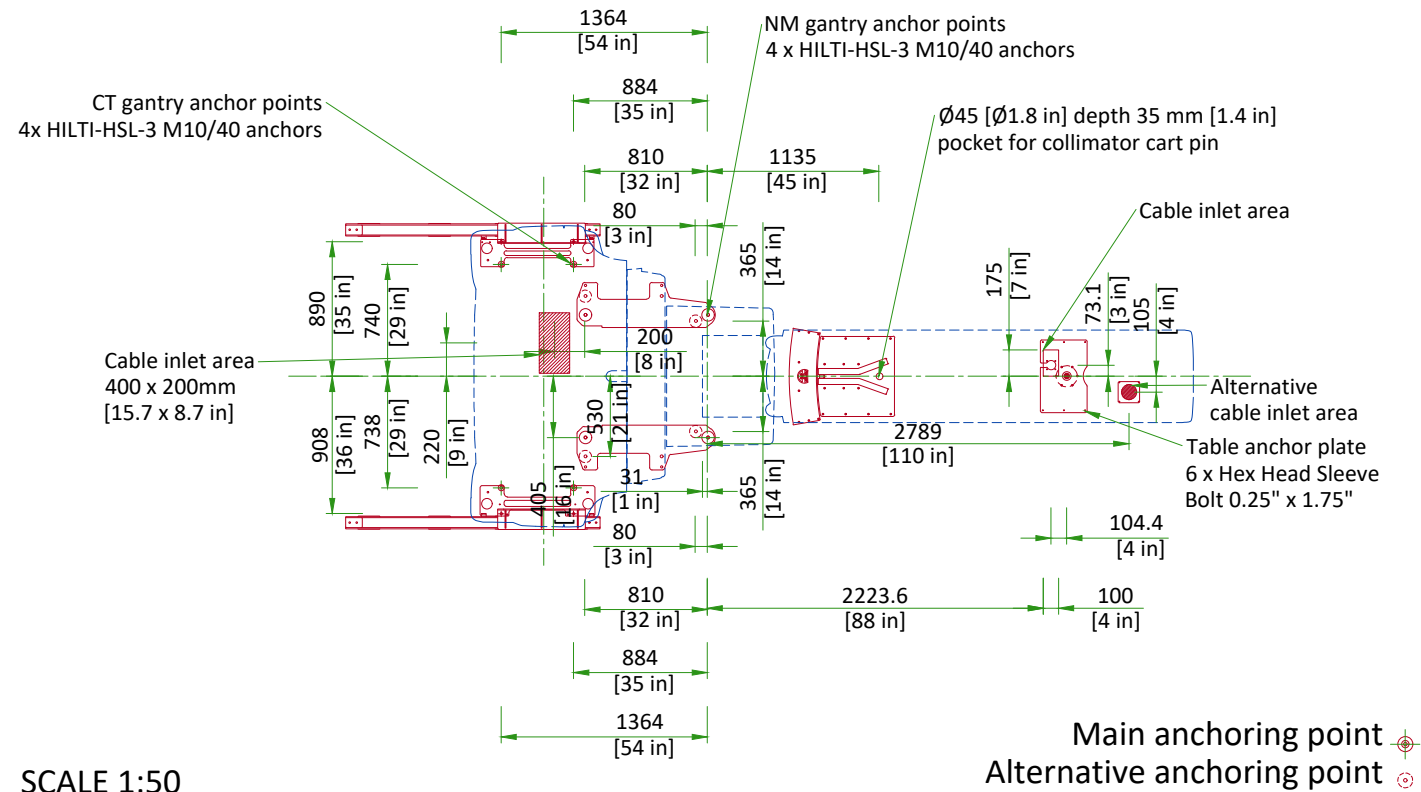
1364
[54 in]

NM gantry anchor points
4 x HILTI-HSL-3 M10/40 anchors

884
[35 in]

CT gantry anchor points
4x HILTI-HSL-3 M10/40 anchors

Ø45 [Ø1.8 in] depth 35 mm [1.4 in]
pocket for collimator cart pin

810
[32 in]

1135
[45 in]

80
[3 in]

Cable inlet area

365
[14 in]

175
[7 in]

73.1
[3 in]

105
[4 in]

890
[35 in]

740
[29 in]

200
[8 in]

Cable inlet area
400 x 200mm
[15.7 x 8.7 in]

Alternative
cable inlet area

530
[21 in]

908
[36 in]

738
[29 in]

220
[9 in]

2789
[110 in]

Table anchor plate
6 x Hex Head Sleeve
Bolt 0.25" x 1.75"

31
[1 in]

405
[16 in]

365
[14 in]

104.4
[4 in]

80
[3 in]

810
[32 in]

2223.6
[88 in]

100
[4 in]

884
[35 in]

1364
[54 in]

Main anchoring point
Alternative anchoring point

SCALE 1:50